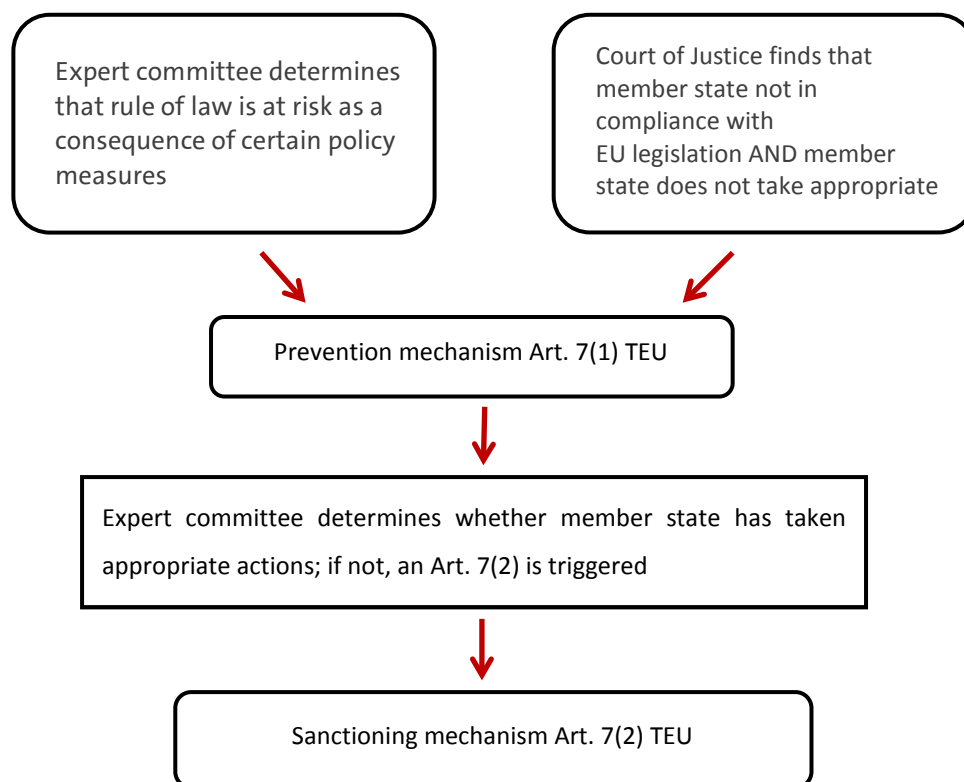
Expert committee determines that rule of law is at risk as a consequence of certain policy measures

Court of Justice finds that member state not in compliance with EU legislation AND member state does not take appropriate

Prevention mechanism Art. 7(1) TEU

Expert committee determines whether member state has taken appropriate actions; if not, an Art. 7(2) is triggered

Sanctioning mechanism Art. 7(2) TEU